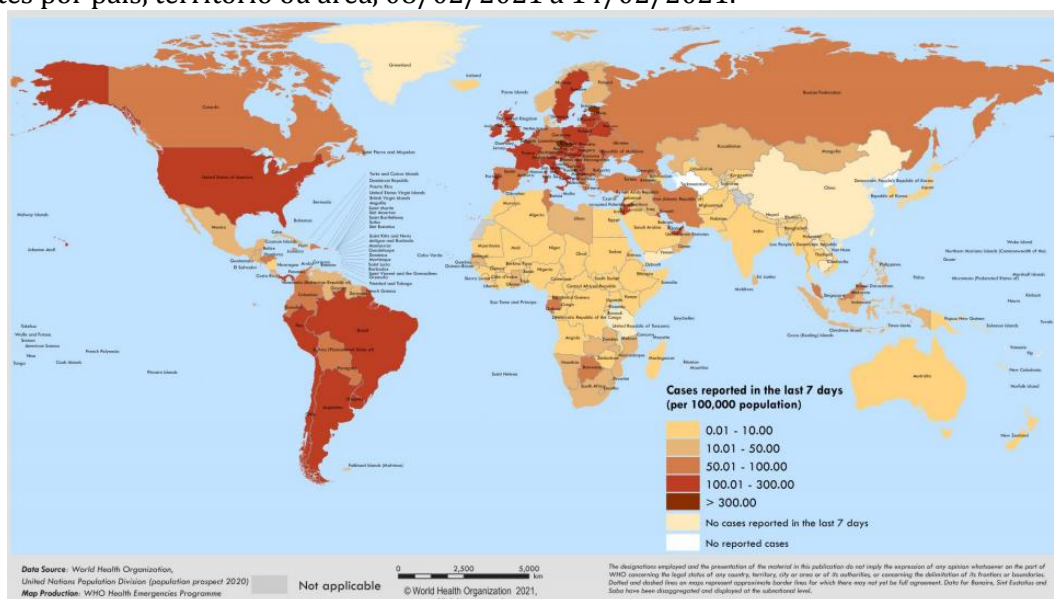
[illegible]es por país, território ou área, 08/02/2021 a 14/02/2021.

Greenland
Canada
Russian Federation
United States of America
Mexico
Brazil
China
India
Australia
Mongolia
Kazakhstan
Algeria
Egypt
Saudi Arabia
New Zealand
Indonesia
Falkland Islands (Malvinas)
Saint Helena

Cases reported in the last 7 days
(per 100,000 population)
0.01 - 10.00
10.01 - 50.00
50.01 - 100.00
100.01 - 300.00
> 300.00
No cases reported in the last 7 days
No reported cases

Data Source: World Health Organization, United Nations Population Division (population prospect 2020)
Map Production: WHO Health Emergencies Programme
Not applicable
0 2,500 5,000 km
© World Health Organization 2021,

The designations employed and the presentation of the material in this publication do not imply the expression of any opinion whatsoever on the part of WHO concerning the legal status of any country, territory, city or area or of its authorities, or concerning the delimitation of its frontiers or boundaries. Dotted and dashed lines on maps represent approximate border lines for which there may not yet be full agreement. Data for Bonaire, Sint Eustatius and Saba have been disaggregated and displayed at the subnational level.